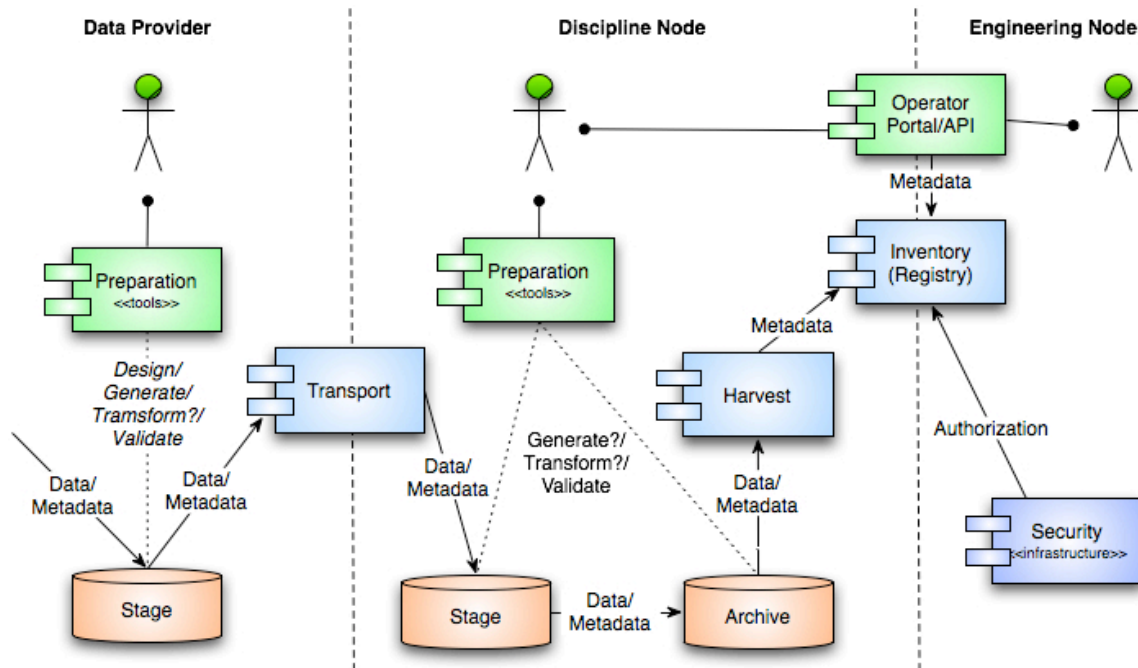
Data Provider

Discipline Node

Engineering Node

Operator Portal/API

Metadata

Inventory (Registry)

Preparation
<<tools>>

Preparation
<<tools>>

Metadata

Design/ Generate/ Tramsform?/ Validate

Transport

Harvest

Authorization

Data/ Metadata

Data/ Metadata

Data/ Metadata

Generate?/ Transform?/ Validate

Data/ Metadata

Security
<<infrastructure>>

Stage

Stage

Data/ Metadata

Archive